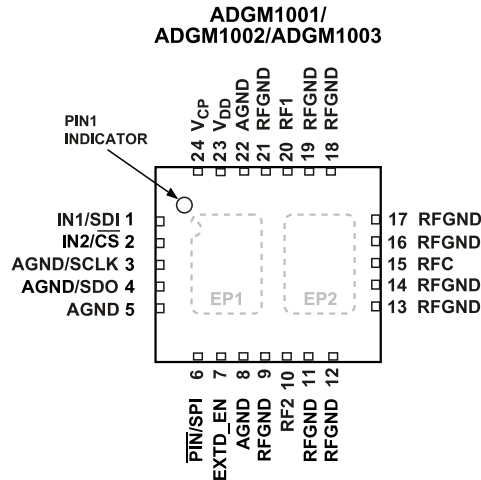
ADGM1001/
ADGM1002/ADGM1003

PIN1
INDICATOR

24 $V_{CP}$
23 $V_{DD}$
22 AGND
21 RFGND
20 RF1
19 RFGND
18 RFGND

IN1/$\overline{SDI}$ 1
IN2/$\overline{CS}$ 2
AGND/SCLK 3
AGND/SDO 4
AGND 5

EP1
EP2

17 RFGND
16 RFGND
15 RFC
14 RFGND
13 RFGND

6 $\overline{PIN}$/SPI
7 EXTD_EN
8 AGND
9 RFGND
10 RF2
11 RFGND
12 RFGND